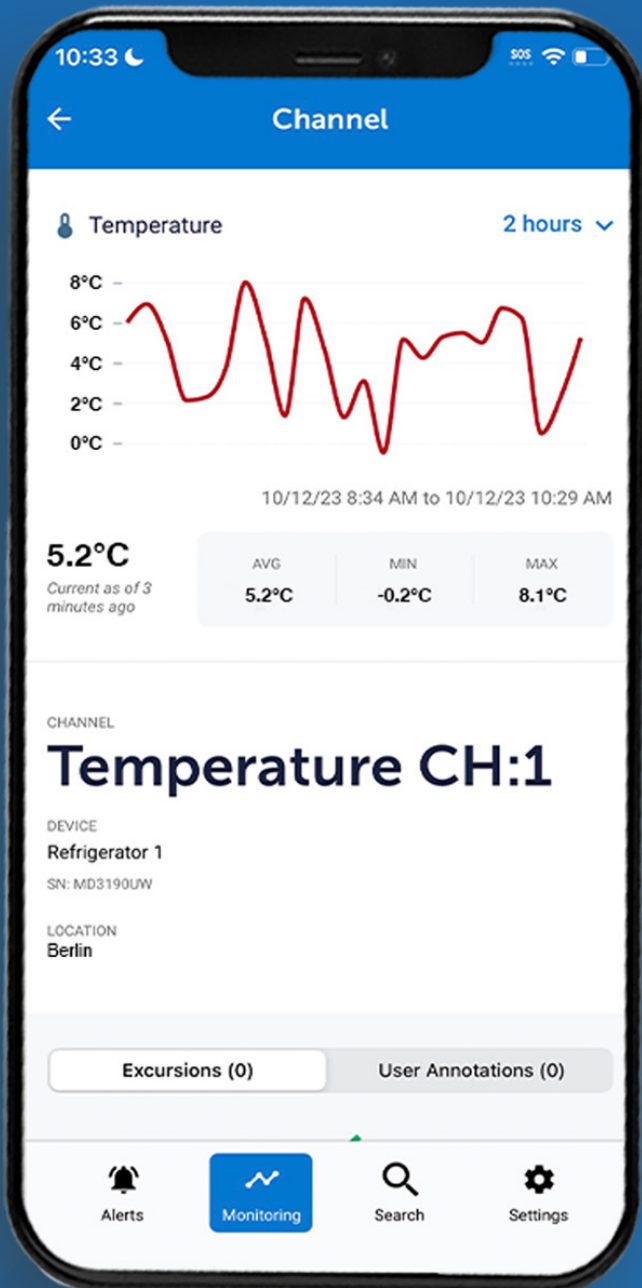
10:33

SOS

Channel

Temperature

2 hours

8°C
6°C
4°C
2°C
0°C

10/12/23 8:34 AM to 10/12/23 10:29 AM

5.2°C
Current as of 3 minutes ago

| AVG | MIN | MAX |
|---|---|---|
| 5.2°C | -0.2°C | 8.1°C |

CHANNEL
Temperature CH:1

DEVICE
Refrigerator 1
SN: MD3190UW

LOCATION
Berlin

Excursions (0)
User Annotations (0)

Alerts
Monitoring
Search
Settings